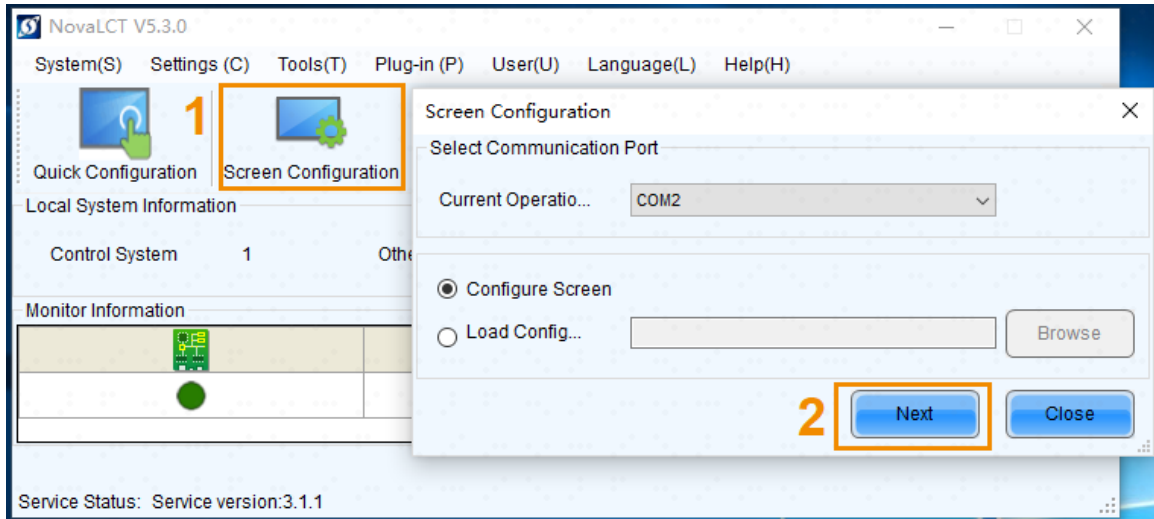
NovaLCT V5.3.0

System(S) Settings (C) Tools(T) Plug-in (P) User(U) Language(L) Help(H)

1

Quick Configuration

Screen Configuration

Local System Information

Control System 1 Othe

Monitor Information

Service Status: Service version:3.1.1

Screen Configuration

Select Communication Port

Current Operatio... COM2

Configure Screen

Load Config...

Browse

2

Next

Close